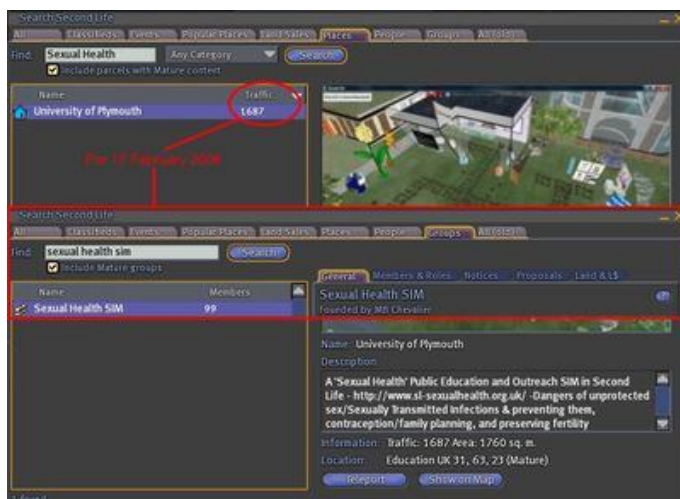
Search Second Life

All | Classifieds | Events | Popular Places | Land Sales | Places | People | Groups | All (old)

Find: Sexual Health | Any Category | Search

Include parcels with Mature content

| Name | Traffic |
|---|---|
| University of Plymouth | 1687 |

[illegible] 17 February 2008

Search Second Life

All | Classifieds | Events | Popular Places | Land Sales | Places | People | Groups | All (old)

Find: sexual health sim | Search

Include Mature groups

| Name | Members |
|---|---|
| Sexual Health SIM | 99 |

General | Members & Roles | Notices | Proposals | Land & L$

Sexual Health SIM

founded by MB Chevalier

Name: University of Plymouth

Description:

A 'Sexual Health' Public Education and Outreach SIM in Second Life - http://www.sl-sexualhealth.org.uk/ -Dangers of unprotected sex/Sexually Transmitted Infections & preventing them, contraception/family planning, and preserving fertility

Information: Traffic: 1687 Area: 1760 sq. m.

Location: Education UK 31, 63, 23 (Mature)

Teleport | Show on Map

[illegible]